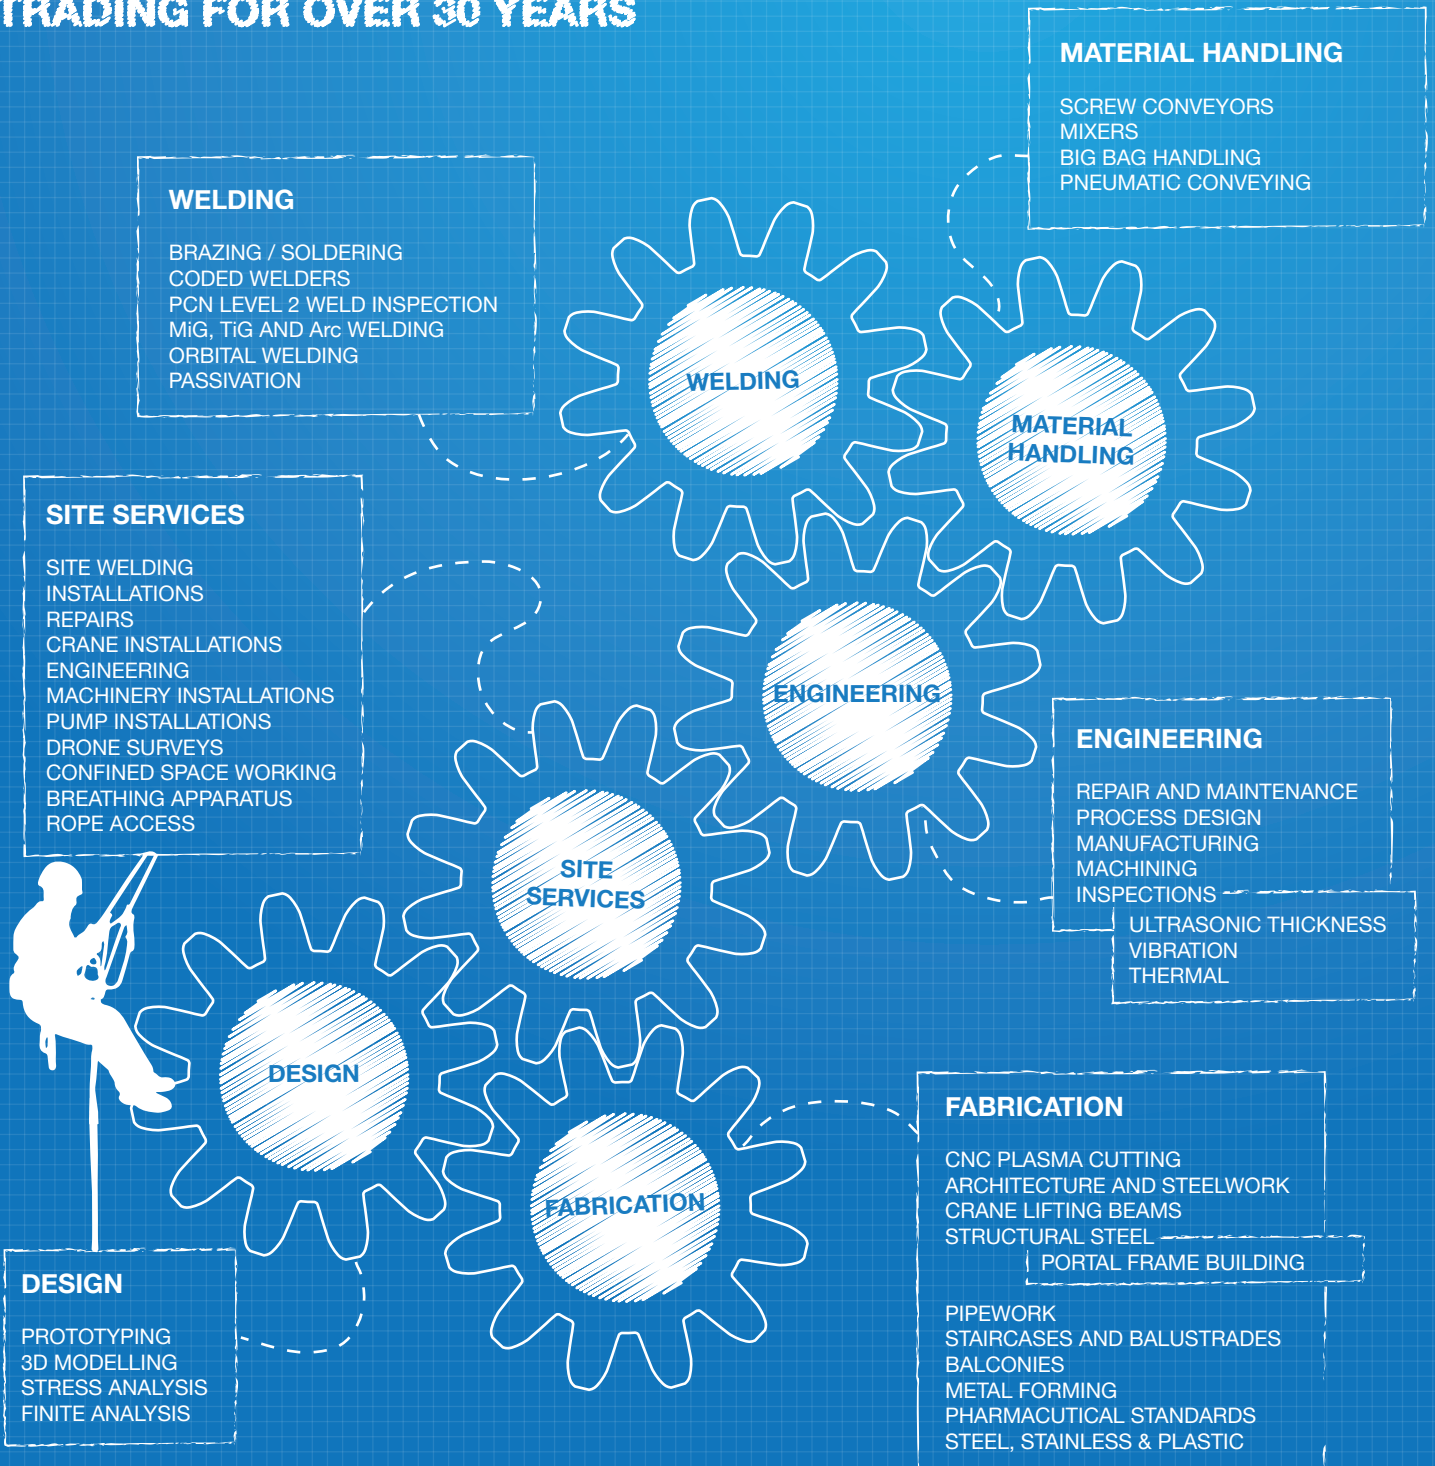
TRADING FOR OVER 30 YEARS

MATERIAL HANDLING

SCREW CONVEYORS
MIXERS
BIG BAG HANDLING
PNEUMATIC CONVEYING

WELDING

BRAZING / SOLDERING
CODED WELDERS
PCN LEVEL 2 WELD INSPECTION
MiG, TiG AND Arc WELDING
ORBITAL WELDING
PASSIVATION

WELDING

MATERIAL HANDLING

SITE SERVICES

SITE WELDING
INSTALLATIONS
REPAIRS
CRANE INSTALLATIONS
ENGINEERING
MACHINERY INSTALLATIONS
PUMP INSTALLATIONS
DRONE SURVEYS
CONFINED SPACE WORKING
BREATHING APPARATUS
ROPE ACCESS

ENGINEERING

ENGINEERING

REPAIR AND MAINTENANCE
PROCESS DESIGN
MANUFACTURING
MACHINING
INSPECTIONS
ULTRASONIC THICKNESS
VIBRATION
THERMAL

SITE SERVICES

DESIGN

FABRICATION

FABRICATION

CNC PLASMA CUTTING
ARCHITECTURE AND STEELWORK
CRANE LIFTING BEAMS
STRUCTURAL STEEL
PORTAL FRAME BUILDING
PIPEWORK
STAIRCASES AND BALUSTRADES
BALCONIES
METAL FORMING
PHARMACUTICAL STANDARDS
STEEL, STAINLESS & PLASTIC

DESIGN

PROTOTYPING
3D MODELLING
STRESS ANALYSIS
FINITE ANALYSIS